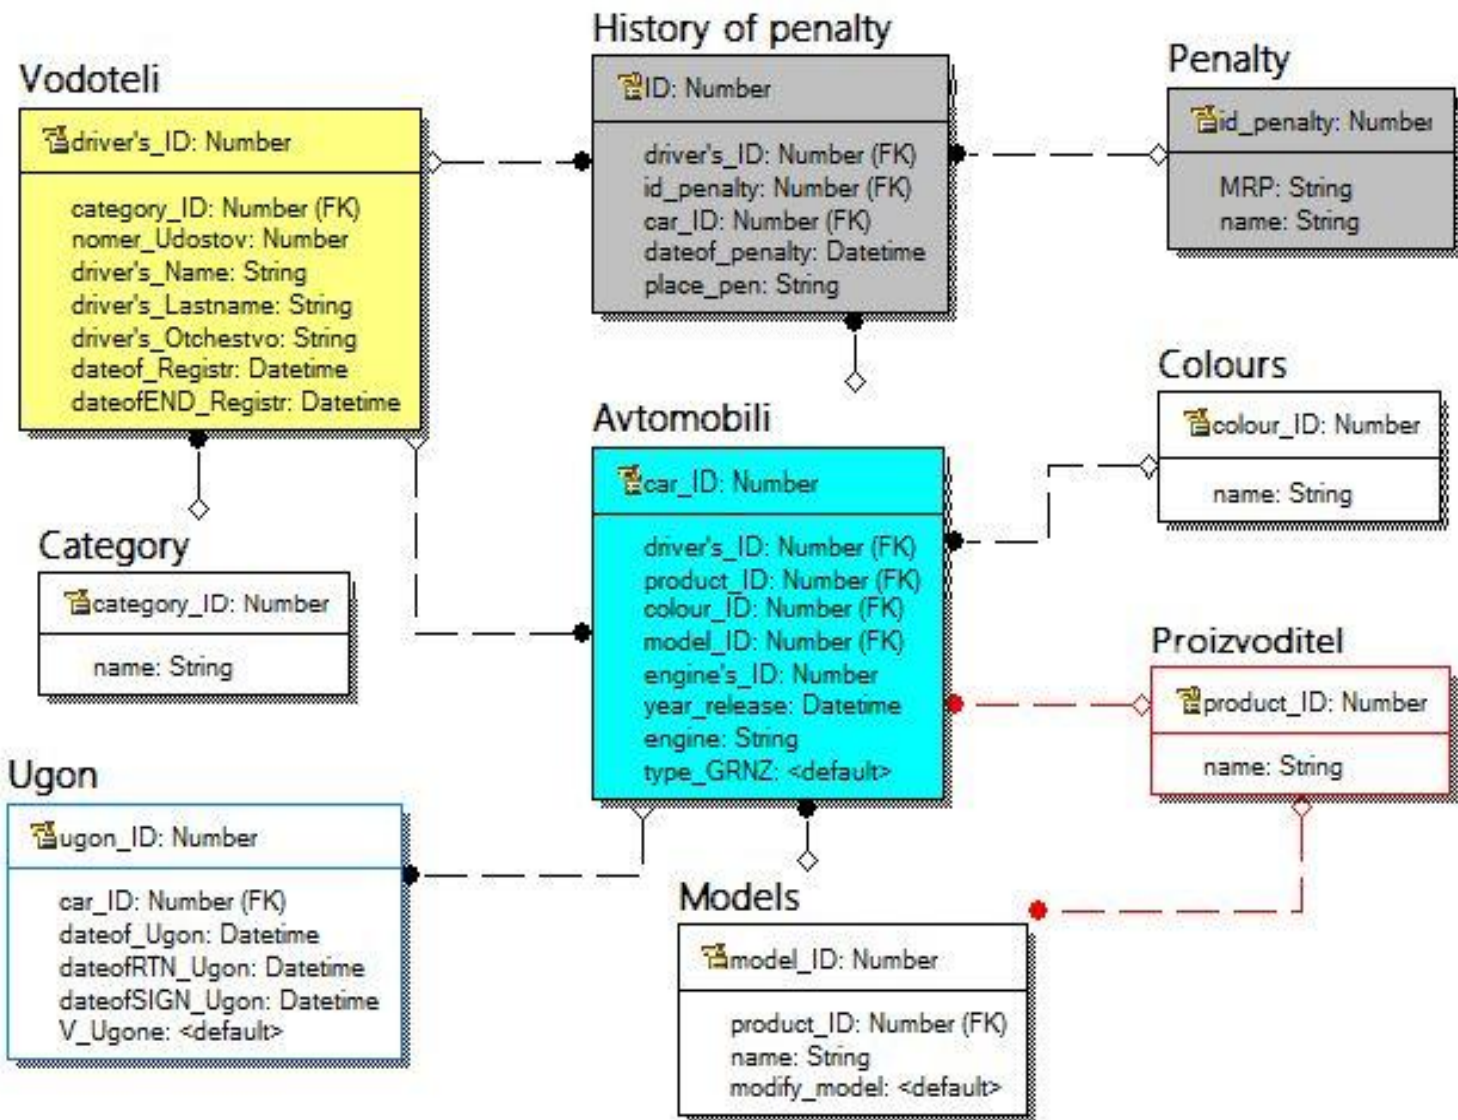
History of penalty

ID: Number

driver's_ID: Number (FK)
id_penalty: Number (FK)
car_ID: Number (FK)
dateof_penalty: Datetime
place_pen: String

Vodoteli

driver's_ID: Number

category_ID: Number (FK)
nomer_Udostov: Number
driver's_Name: String
driver's_Lastname: String
driver's_Otchestvo: String
dateof_Registr: Datetime
dateofEND_Registr: Datetime

Penalty

id_penalty: Number

MRP: String
name: String

Colours

colour_ID: Number

name: String

Avtomobili

car_ID: Number

driver's_ID: Number (FK)
product_ID: Number (FK)
colour_ID: Number (FK)
model_ID: Number (FK)
engine's_ID: Number
year_release: Datetime
engine: String
type_GRNZ: <default>

Category

category_ID: Number

name: String

Proizvoditel

product_ID: Number

name: String

Ugon

ugon_ID: Number

car_ID: Number (FK)
dateof_Ugon: Datetime
dateofRTN_Ugon: Datetime
dateofSIGN_Ugon: Datetime
V_Ugone: <default>

Models

model_ID: Number

product_ID: Number (FK)
name: String
modify_model: <default>